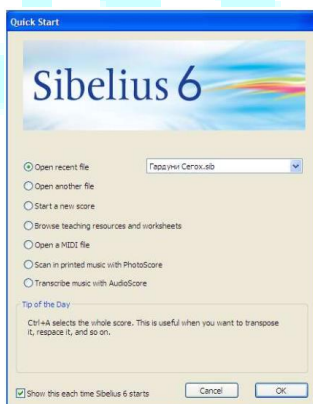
Quick Start

Sibelius 6

Open recent file

Гардуни Сегох.sib

Open another file

Start a new score

Browse teaching resources and worksheets

Open a MIDI file

Scan in printed music with PhotoScore

Transcribe music with AudioScore

Tip of the Day

Ctrl+A selects the whole score. This is useful when you want to transpose it, respace it, and so on.

Show this each time Sibelius 6 starts

Cancel

OK